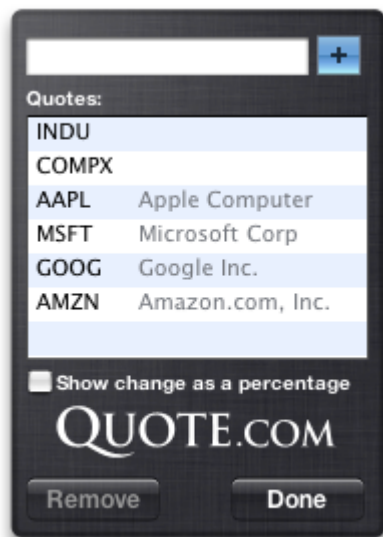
+

Quotes:

| | |
|---|---|
| INDU | |
| COMPX | |
| AAPL | Apple Computer |
| MSFT | Microsoft Corp |
| GOOG | Google Inc. |
| AMZN | Amazon.com, Inc. |

Show change as a percentage

QUOTE.COM

Remove

Done